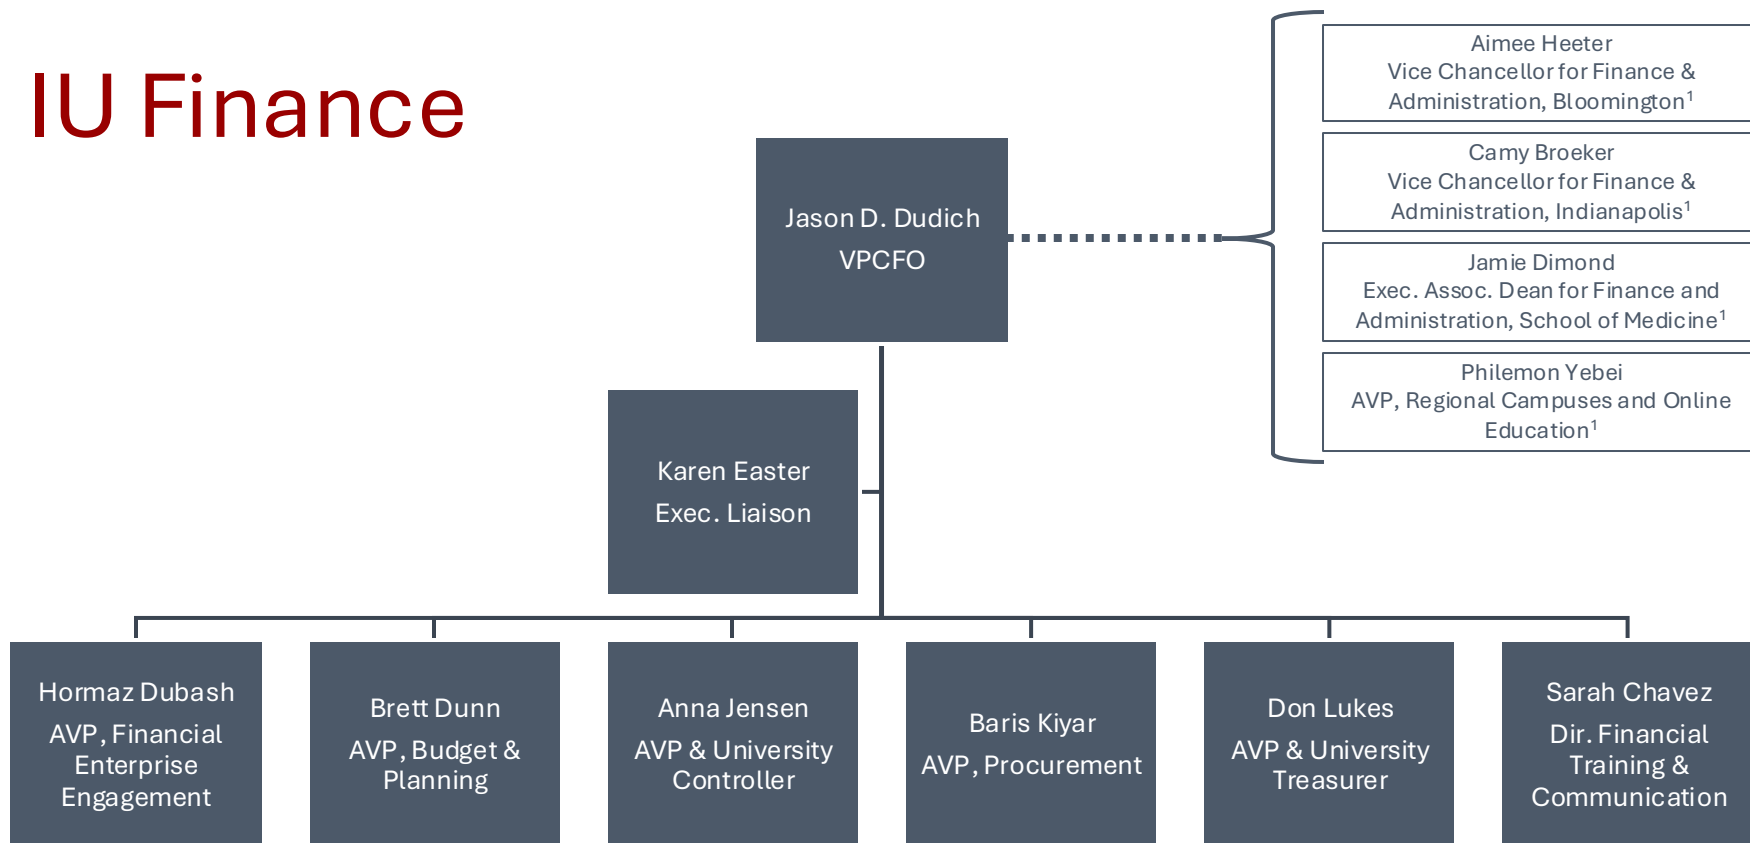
IU Finance

Jason D. Dudich
VPCFO

Aimee Heeter
Vice Chancellor for Finance & Administration, Bloomington$^1$

Camy Broeker
Vice Chancellor for Finance & Administration, Indianapolis$^1$

Jamie Dimond
Exec. Assoc. Dean for Finance and Administration, School of Medicine$^1$

Philemon Yebei
AVP, Regional Campuses and Online Education$^1$

Karen Easter
Exec. Liaison

Hormaz Dubash
AVP, Financial Enterprise Engagement

Brett Dunn
AVP, Budget & Planning

Anna Jensen
AVP & University Controller

Baris Kiyar
AVP, Procurement

Don Lukes
AVP & University Treasurer

Sarah Chavez
Dir. Financial Training & Communication